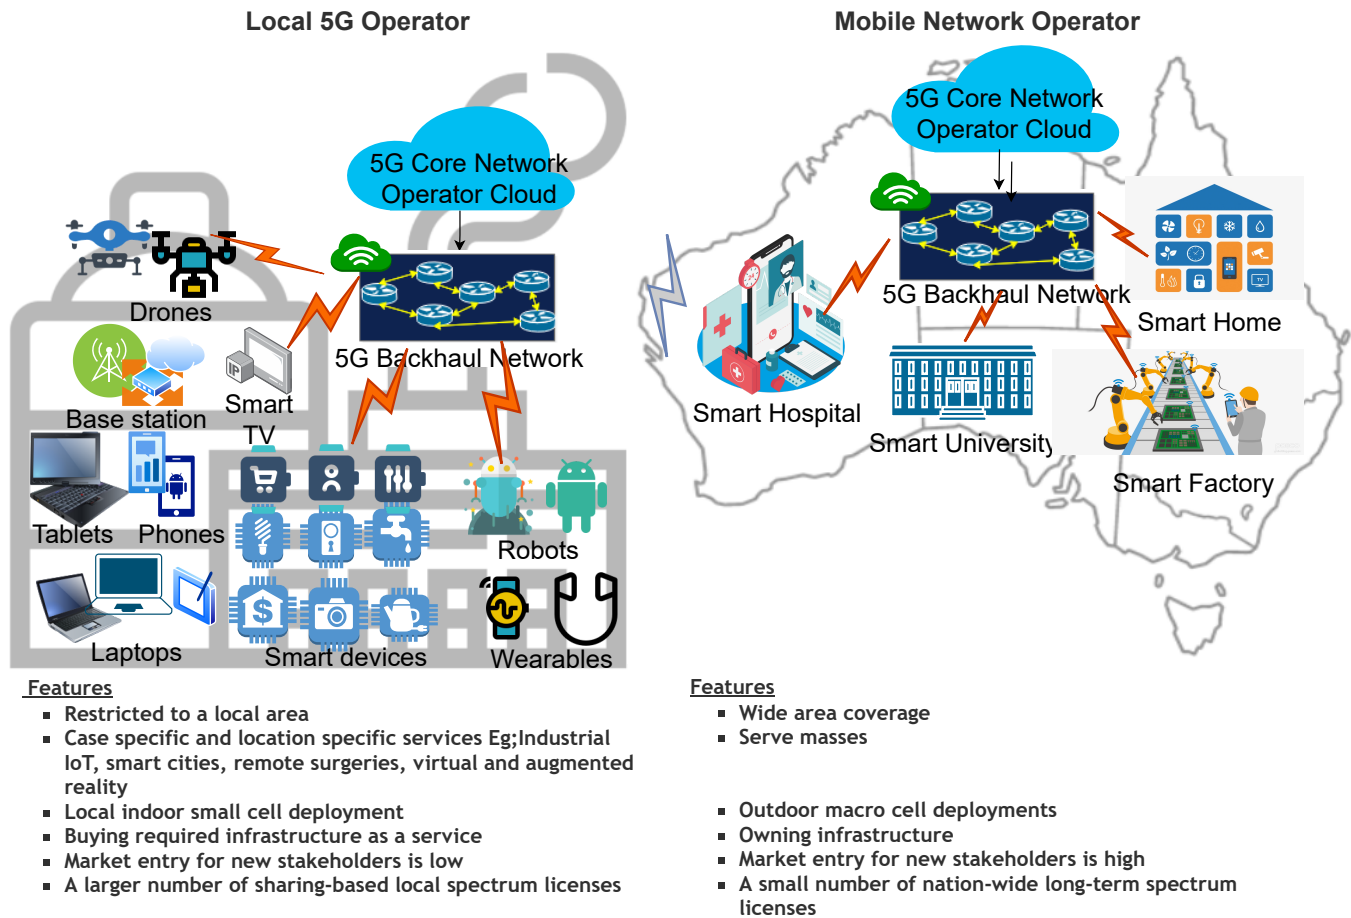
Local 5G Operator

5G Core Network Operator Cloud

Drones

5G Backhaul Network

Base station

Smart TV

Tablets

Phones

Robots

Laptops

Smart devices

Wearables

Mobile Network Operator

5G Core Network Operator Cloud

5G Backhaul Network

Smart Home

Smart Hospital

Smart University

Smart Factory

Features
- Restricted to a local area
- Case specific and location specific services Eg;Industrial IoT, smart cities, remote surgeries, virtual and augmented reality
- Local indoor small cell deployment
- Buying required infrastructure as a service
- Market entry for new stakeholders is low
- A larger number of sharing-based local spectrum licenses

Features
- Wide area coverage
- Serve masses
- Outdoor macro cell deployments
- Owning infrastructure
- Market entry for new stakeholders is high
- A small number of nation-wide long-term spectrum licenses